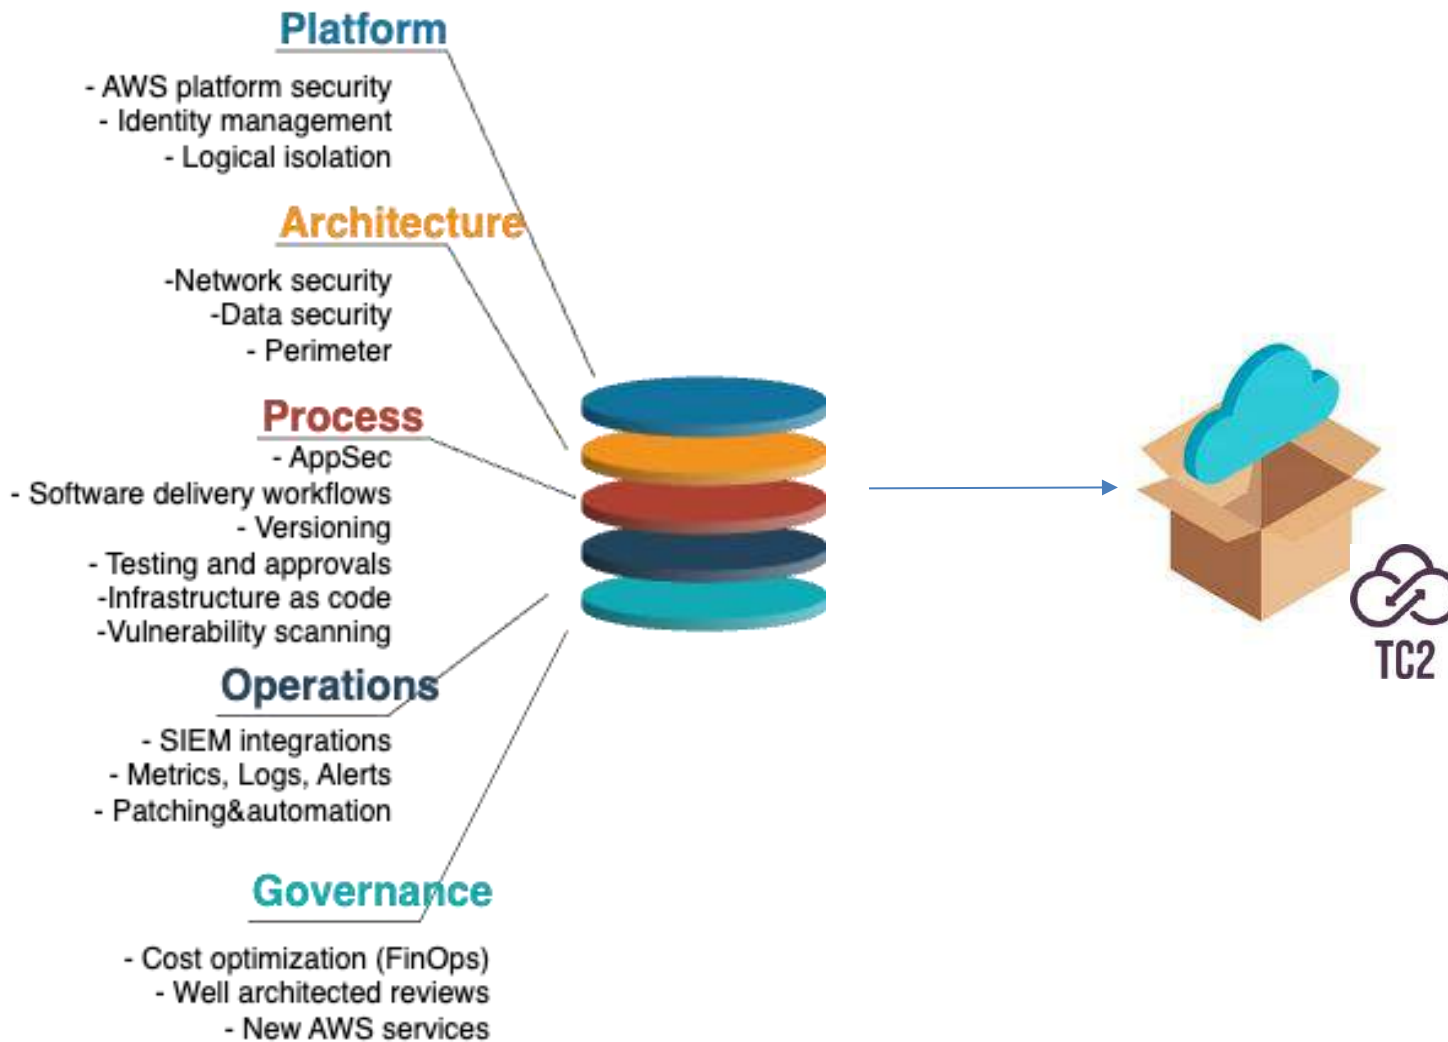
Platform

- AWS platform security
- Identity management
- Logical isolation

Architecture

-Network security
-Data security
- Perimeter

Process

- AppSec
- Software delivery workflows
- Versioning
- Testing and approvals
-Infrastructure as code
-Vulnerability scanning

Operations

- SIEM integrations
- Metrics, Logs, Alerts
- Patching&automation

Governance

- Cost optimization (FinOps)
- Well architected reviews
- New AWS services

TC2